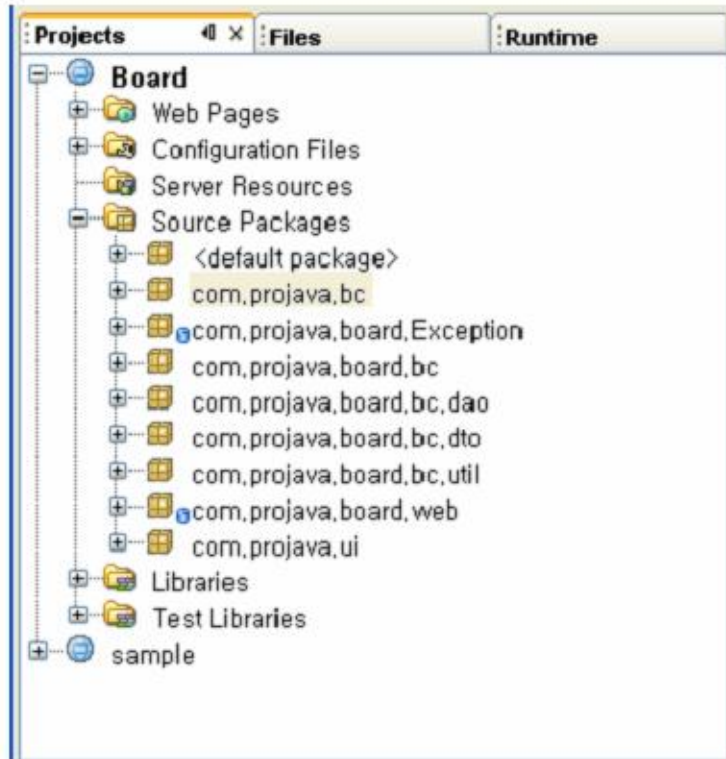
Projects ×
Files
Runtime

Board
Web Pages
Configuration Files
Server Resources
Source Packages
<default package>
com,projava,bc
com,projava,board,Exception
com,projava,board,bc
com,projava,board,bc,dao
com,projava,board,bc,dto
com,projava,board,bc,util
com,projava,board,web
com,projava,ui
Libraries
Test Libraries
sample